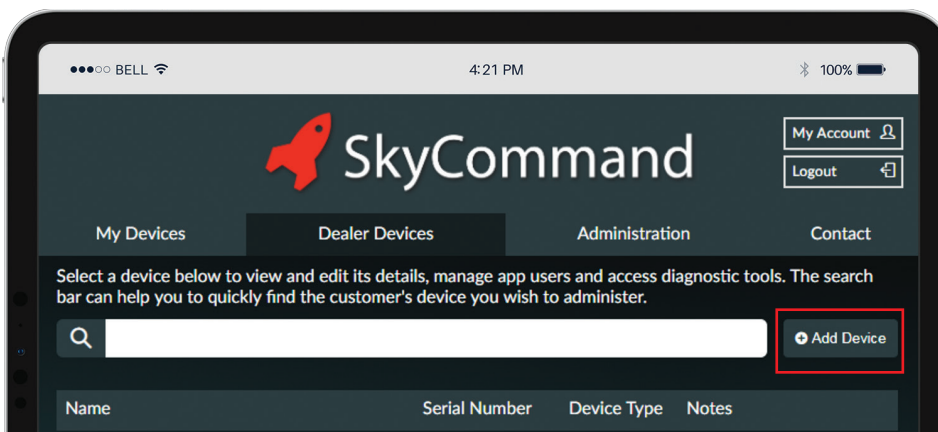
●●●○○ BELL

4:21 PM

100%

SkyCommand

My Account

Logout

My Devices

Dealer Devices

Administration

Contact

Select a device below to view and edit its details, manage app users and access diagnostic tools. The search bar can help you to quickly find the customer's device you wish to administer.

Add Device

| Name | Serial Number | Device Type | Notes |
|---|---|---|---|